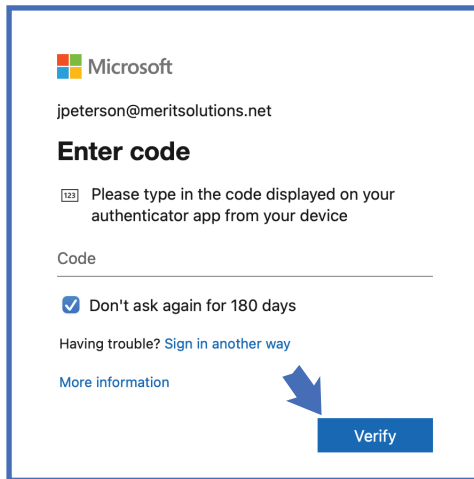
Microsoft

jpeterson@meritsolutions.net

Enter code

123 Please type in the code displayed on your authenticator app from your device

Code

Don't ask again for 180 days

Having trouble? Sign in another way

More information

Verify